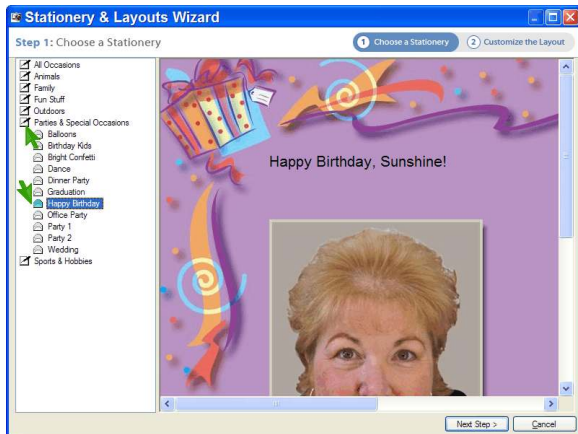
Stationery & Layouts Wizard

Step 1: Choose a Stationery

1 Choose a Stationery

2 Customize the Layout

All Occasions
Animals
Family
Fun Stuff
Outdoors
Parties & Special Occasions
Balloons
Birthday Kids
Bright Confetti
Dance
Dinner Party
Graduation
Happy Birthday
Office Party
Party 1
Party 2
Wedding
Sports & Hobbies

Happy Birthday, Sunshine!

Next Step >

Cancel